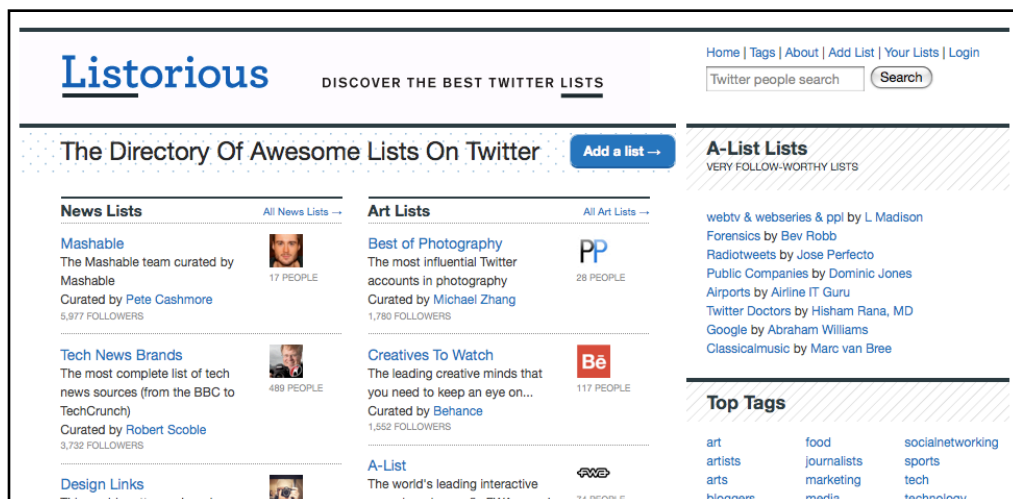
Listorious

DISCOVER THE BEST TWITTER LISTS

Home | Tags | About | Add List | Your Lists | Login

Twitter people search

Search

The Directory Of Awesome Lists On Twitter

Add a list →

News Lists

All News Lists →

Mashable
The Mashable team curated by Mashable
Curated by Pete Cashmore
5,977 FOLLOWERS

17 PEOPLE

Tech News Brands
The most complete list of tech news sources (from the BBC to TechCrunch)
Curated by Robert Scoble
3,732 FOLLOWERS

489 PEOPLE

Design Links
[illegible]

Art Lists

All Art Lists →

Best of Photography
The most influential Twitter accounts in photography
Curated by Michael Zhang
1,780 FOLLOWERS

PP

28 PEOPLE

Creatives To Watch
The leading creative minds that you need to keep an eye on...
Curated by Behance
1,552 FOLLOWERS

Bē

117 PEOPLE

A-List
The world's leading interactive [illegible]

FWA

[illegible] PEOPLE

A-List Lists
VERY FOLLOW-WORTHY LISTS

webtv & webseries & ppl by L Madison
Forensics by Bev Robb
Radiotweets by Jose Perfecto
Public Companies by Dominic Jones
Airports by Airline IT Guru
Twitter Doctors by Hisham Rana, MD
Google by Abraham Williams
Classicalmusic by Marc van Bree

Top Tags

| art | food | socialnetworking |
|---|---|---|
| artists | journalists | sports |
| arts | marketing | tech |
| bloggers | media | technology |